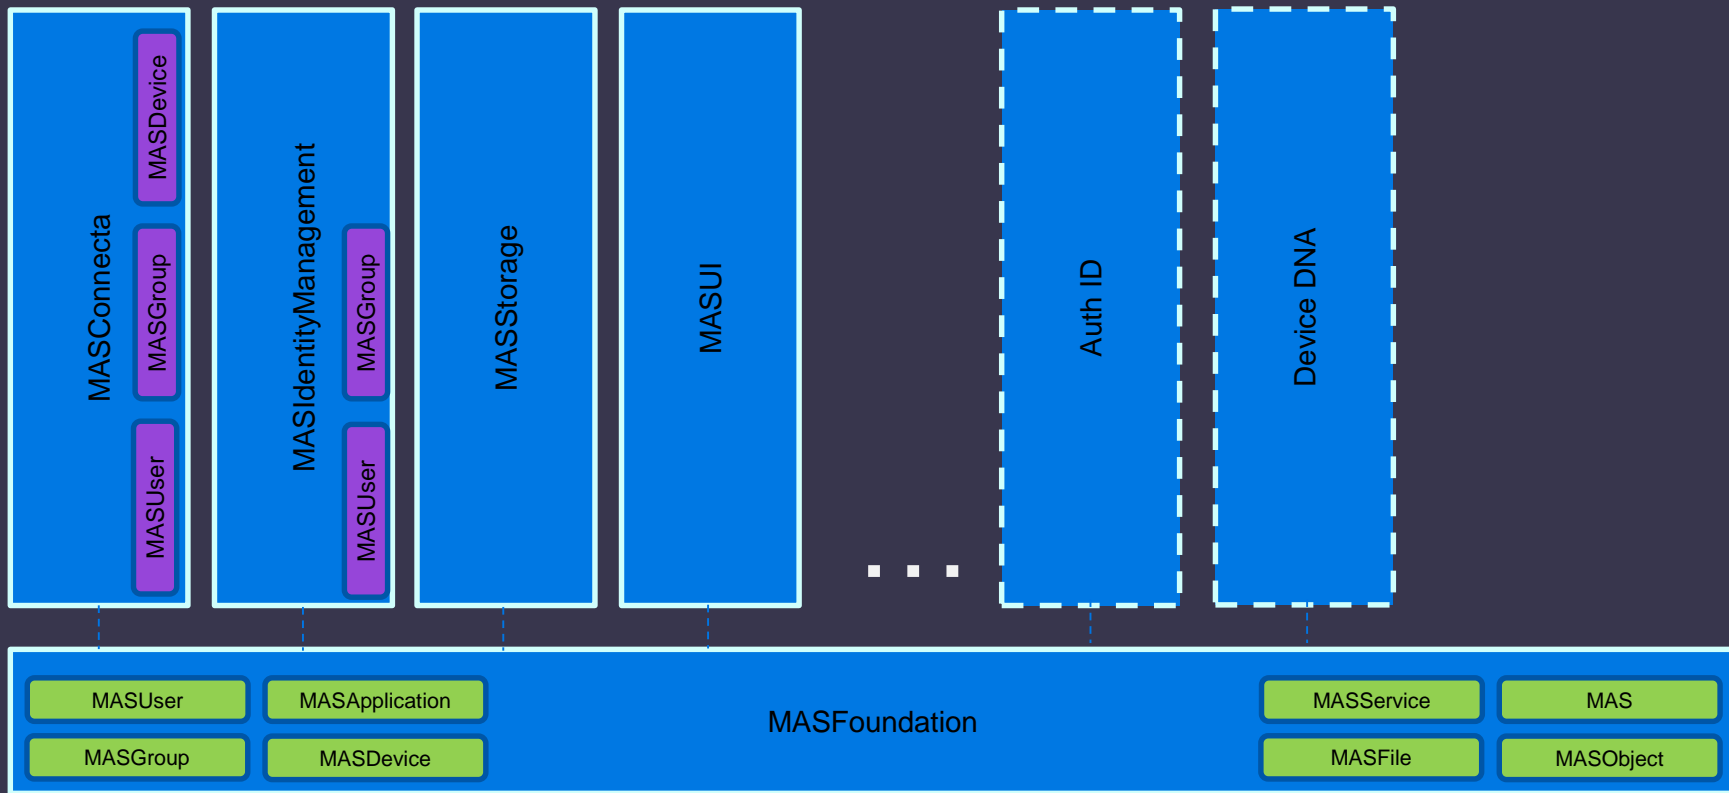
MASConnecta
MASDevice
MASGroup
MASUser

MASIdentityManagement
MASGroup
MASUser

MASStorage

MASUI

...

Auth ID

Device DNA

MASUser
MASApplication
MASGroup
MASDevice

MASFoundation

MASService
MAS
MASFile
MASObject